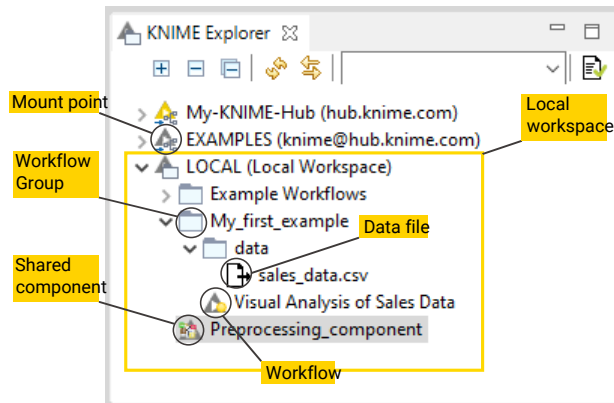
KNIME Explorer

Mount point

My-KNIME-Hub (hub.knime.com)

EXAMPLES (knime@hub.knime.com)

Local workspace

Workflow Group

LOCAL (Local Workspace)

Example Workflows

My_first_example

Data file

data

sales_data.csv

Shared component

Visual Analysis of Sales Data

Preprocessing_component

Workflow